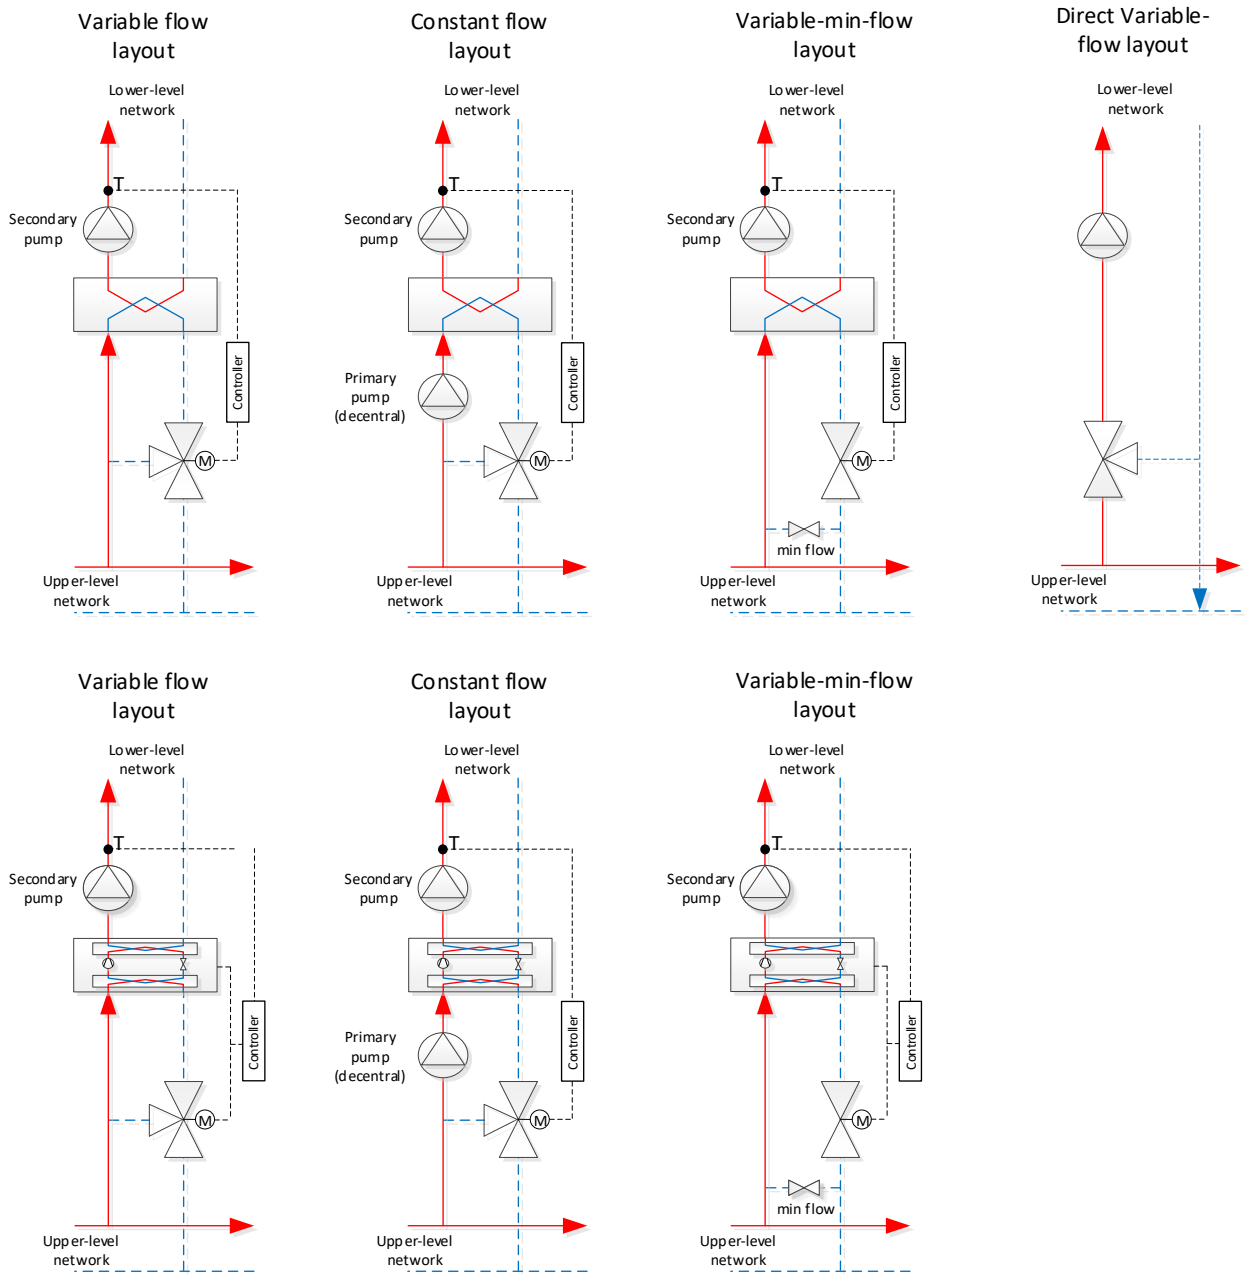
Variable flow layout

Lower-level network

T

Secondary pump

Controller

M

Upper-level network

Constant flow layout

Lower-level network

T

Secondary pump

Primary pump (decentral)

Controller

M

Upper-level network

Variable-min-flow layout

Lower-level network

T

Secondary pump

Controller

M

min flow

Upper-level network

Direct Variable-flow layout

Lower-level network

Upper-level network

Variable flow layout

Lower-level network

T

Secondary pump

Controller

M

Upper-level network

Constant flow layout

Lower-level network

T

Secondary pump

Primary pump (decentral)

Controller

M

Upper-level network

Variable-min-flow layout

Lower-level network

T

Secondary pump

Controller

M

min flow

Upper-level network